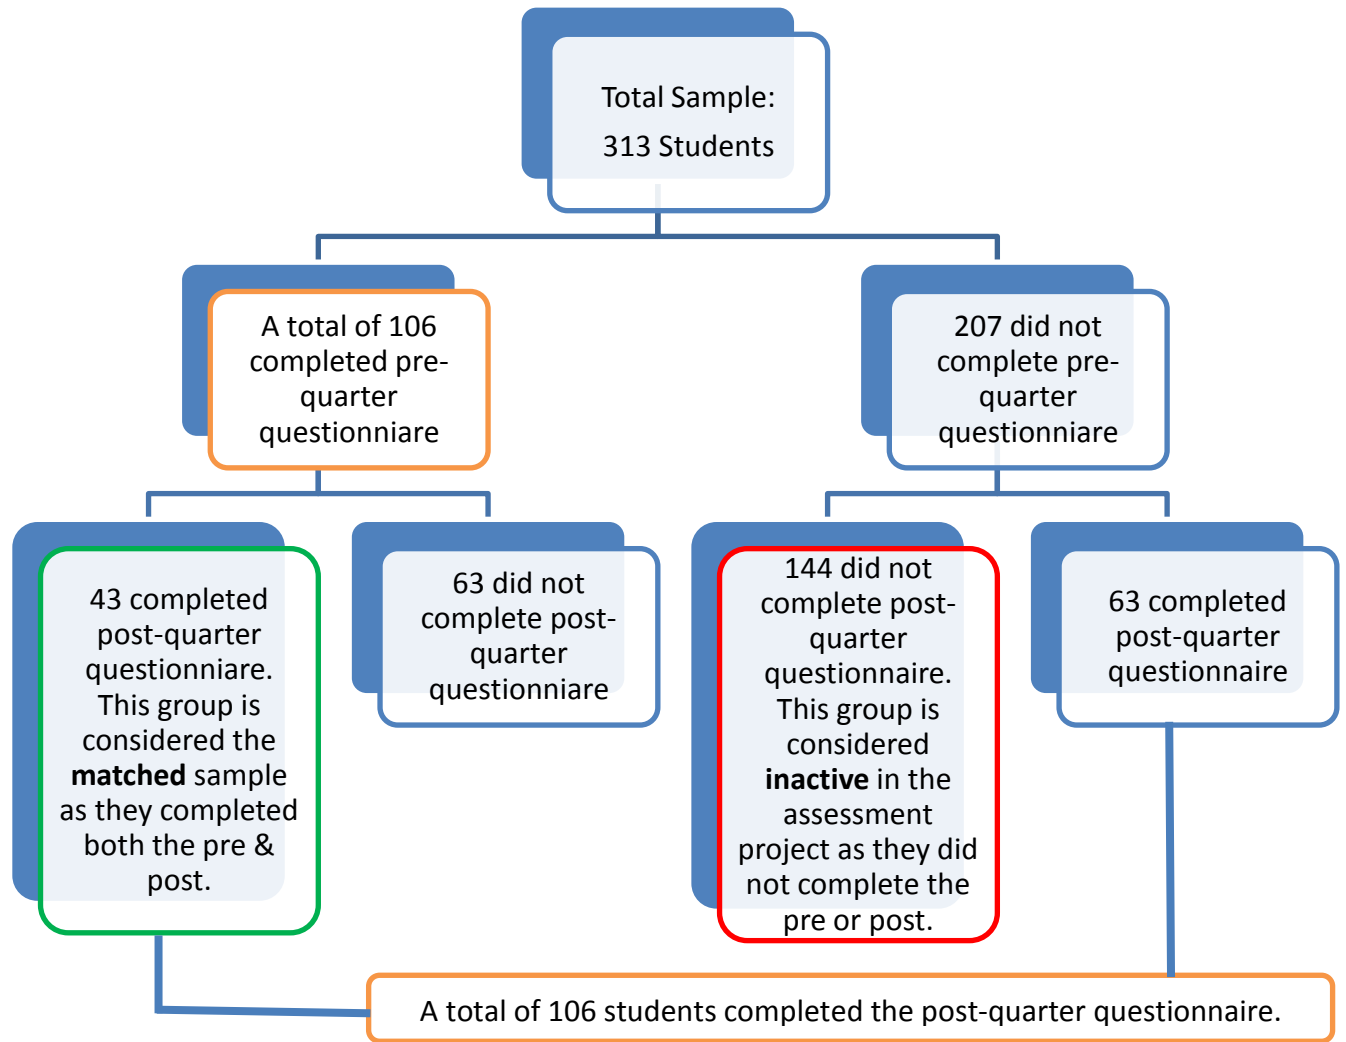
Total Sample:
313 Students

A total of 106 completed pre-quarter questionniare

207 did not complete pre-quarter questionniare

43 completed post-quarter questionniare. This group is considered the **matched** sample as they completed both the pre & post.

63 did not complete post-quarter questionniare

144 did not complete post-quarter questionnaire. This group is considered **inactive** in the assessment project as they did not complete the pre or post.

63 completed post-quarter questionnaire

A total of 106 students completed the post-quarter questionnaire.